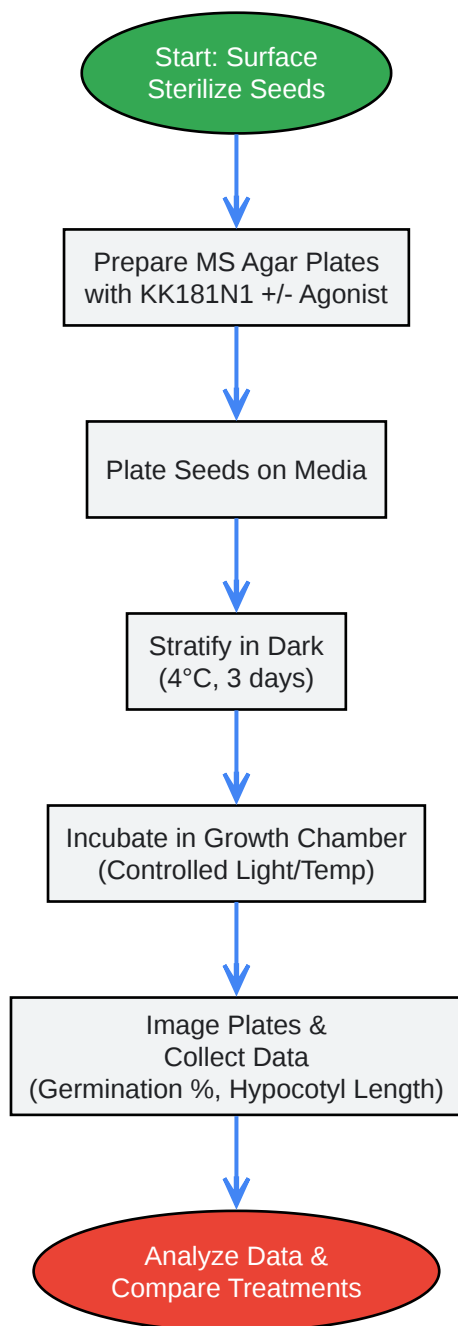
Start: Surface Sterilize Seeds

Prepare MS Agar Plates with KK181N1 +/- Agonist

Plate Seeds on Media

Stratify in Dark (4°C, 3 days)

Incubate in Growth Chamber (Controlled Light/Temp)

Image Plates & Collect Data (Germination %, Hypocotyl Length)

Analyze Data & Compare Treatments